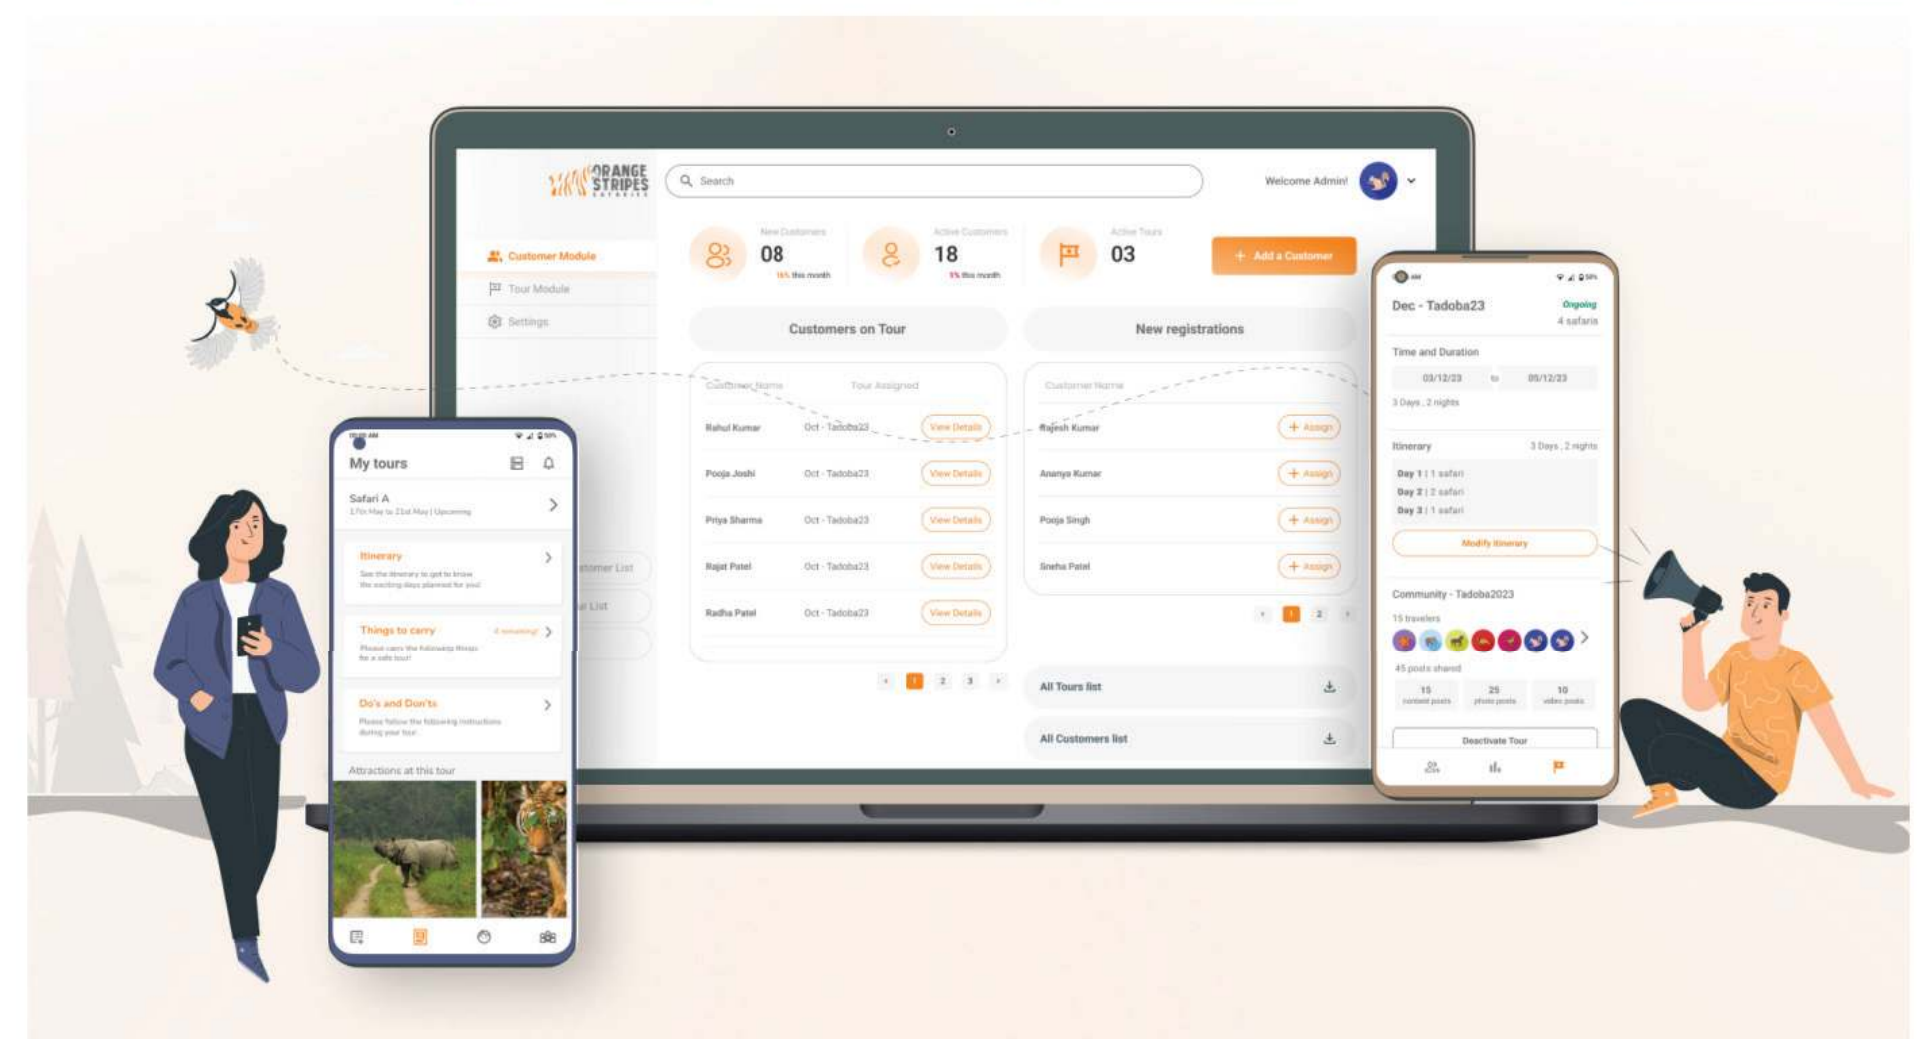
ORANGE STRIPES SAFARIS

Search

Welcome Admin!

Customer Module
Tour Module
Settings

New Customers
08
16% this month

Active Customers
18
5% this month

Active Tours
03

+ Add a Customer

Customers on Tour

| Customer Name | Tour Assigned | |
|---|---|---|
| Rahul Kumar | Oct - Tadoba23 | View Details |
| Pooja Joshi | Oct - Tadoba23 | View Details |
| Priya Sharma | Oct - Tadoba23 | View Details |
| Rajat Patel | Oct - Tadoba23 | View Details |
| Radha Patel | Oct - Tadoba23 | View Details |

1 2 3

New registrations

| Customer Name | |
|---|---|
| Rajesh Kumar | + Assign |
| Ananya Kumar | + Assign |
| Pooja Singh | + Assign |
| Sneha Patel | + Assign |

1 2

All Tours list
All Customers list

My tours
Safari A
17th May to 21st May | Upcoming
Itinerary
See the itinerary to get to know the exciting days planned for you!
Things to carry
4 remaining
Please carry the following things for a safe tour!
Do's and Don'ts
Please follow the following instructions during your tour
Attractions at this tour

stomer List
r List

Dec - Tadoba23
Ongoing
4 safaris
Time and Duration
03/12/23 to 05/12/23
3 Days , 2 nights
Itinerary
3 Days , 2 nights
Day 1 | 1 safari
Day 2 | 2 safari
Day 3 | 1 safari
Modify Itinerary
Community - Tadoba2023
15 travelers
45 posts shared
15 content posts
25 photo posts
10 video posts
Deactivate Tour